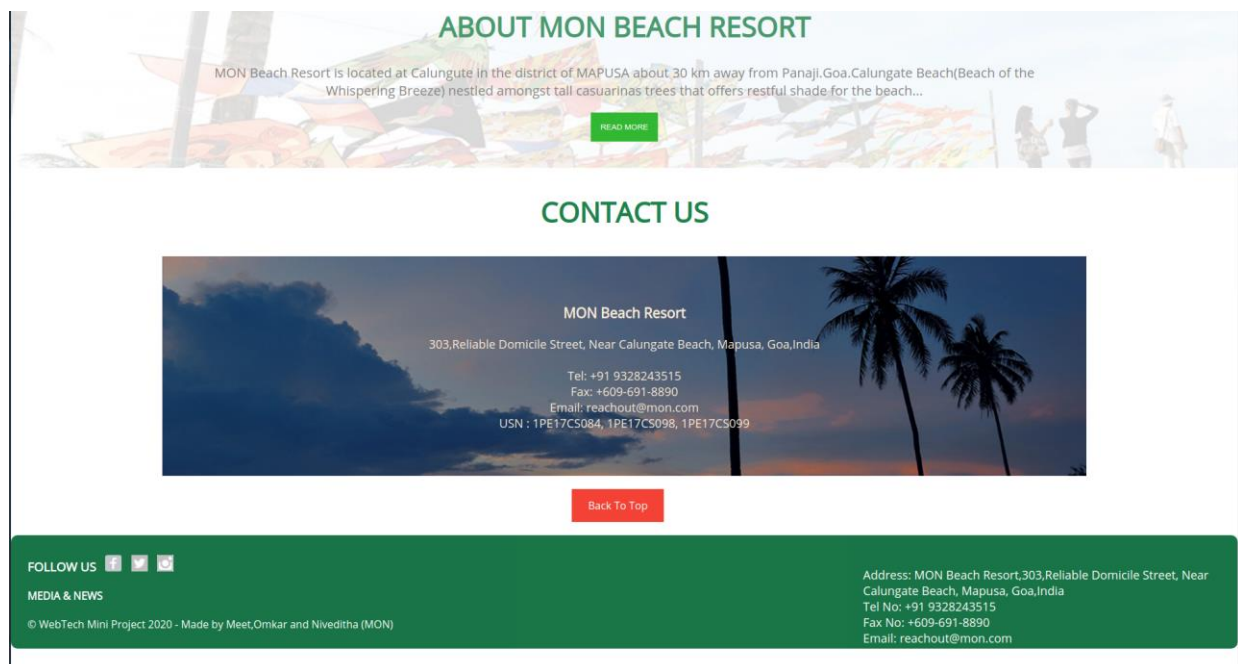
ABOUT MON BEACH RESORT

MON Beach Resort is located at Calungute in the district of MAPUSA about 30 km away from Panaji.Goa.Calungate Beach(Beach of the Whispering Breeze) nestled amongst tall casuarinas trees that offers restful shade for the beach...

READ MORE

CONTACT US

MON Beach Resort

303,Reliable Domicile Street, Near Calungate Beach, Mapusa, Goa,India

Tel: +91 9328243515
Fax: +609-691-8890
Email: reachout@mon.com
USN : 1PE17CS084, 1PE17CS098, 1PE17CS099

Back To Top

FOLLOW US

MEDIA & NEWS

© WebTech Mini Project 2020 - Made by Meet,Omkar and Niveditha (MON)

Address: MON Beach Resort,303,Reliable Domicile Street, Near Calungate Beach, Mapusa, Goa,India
Tel No: +91 9328243515
Fax No: +609-691-8890
Email: reachout@mon.com